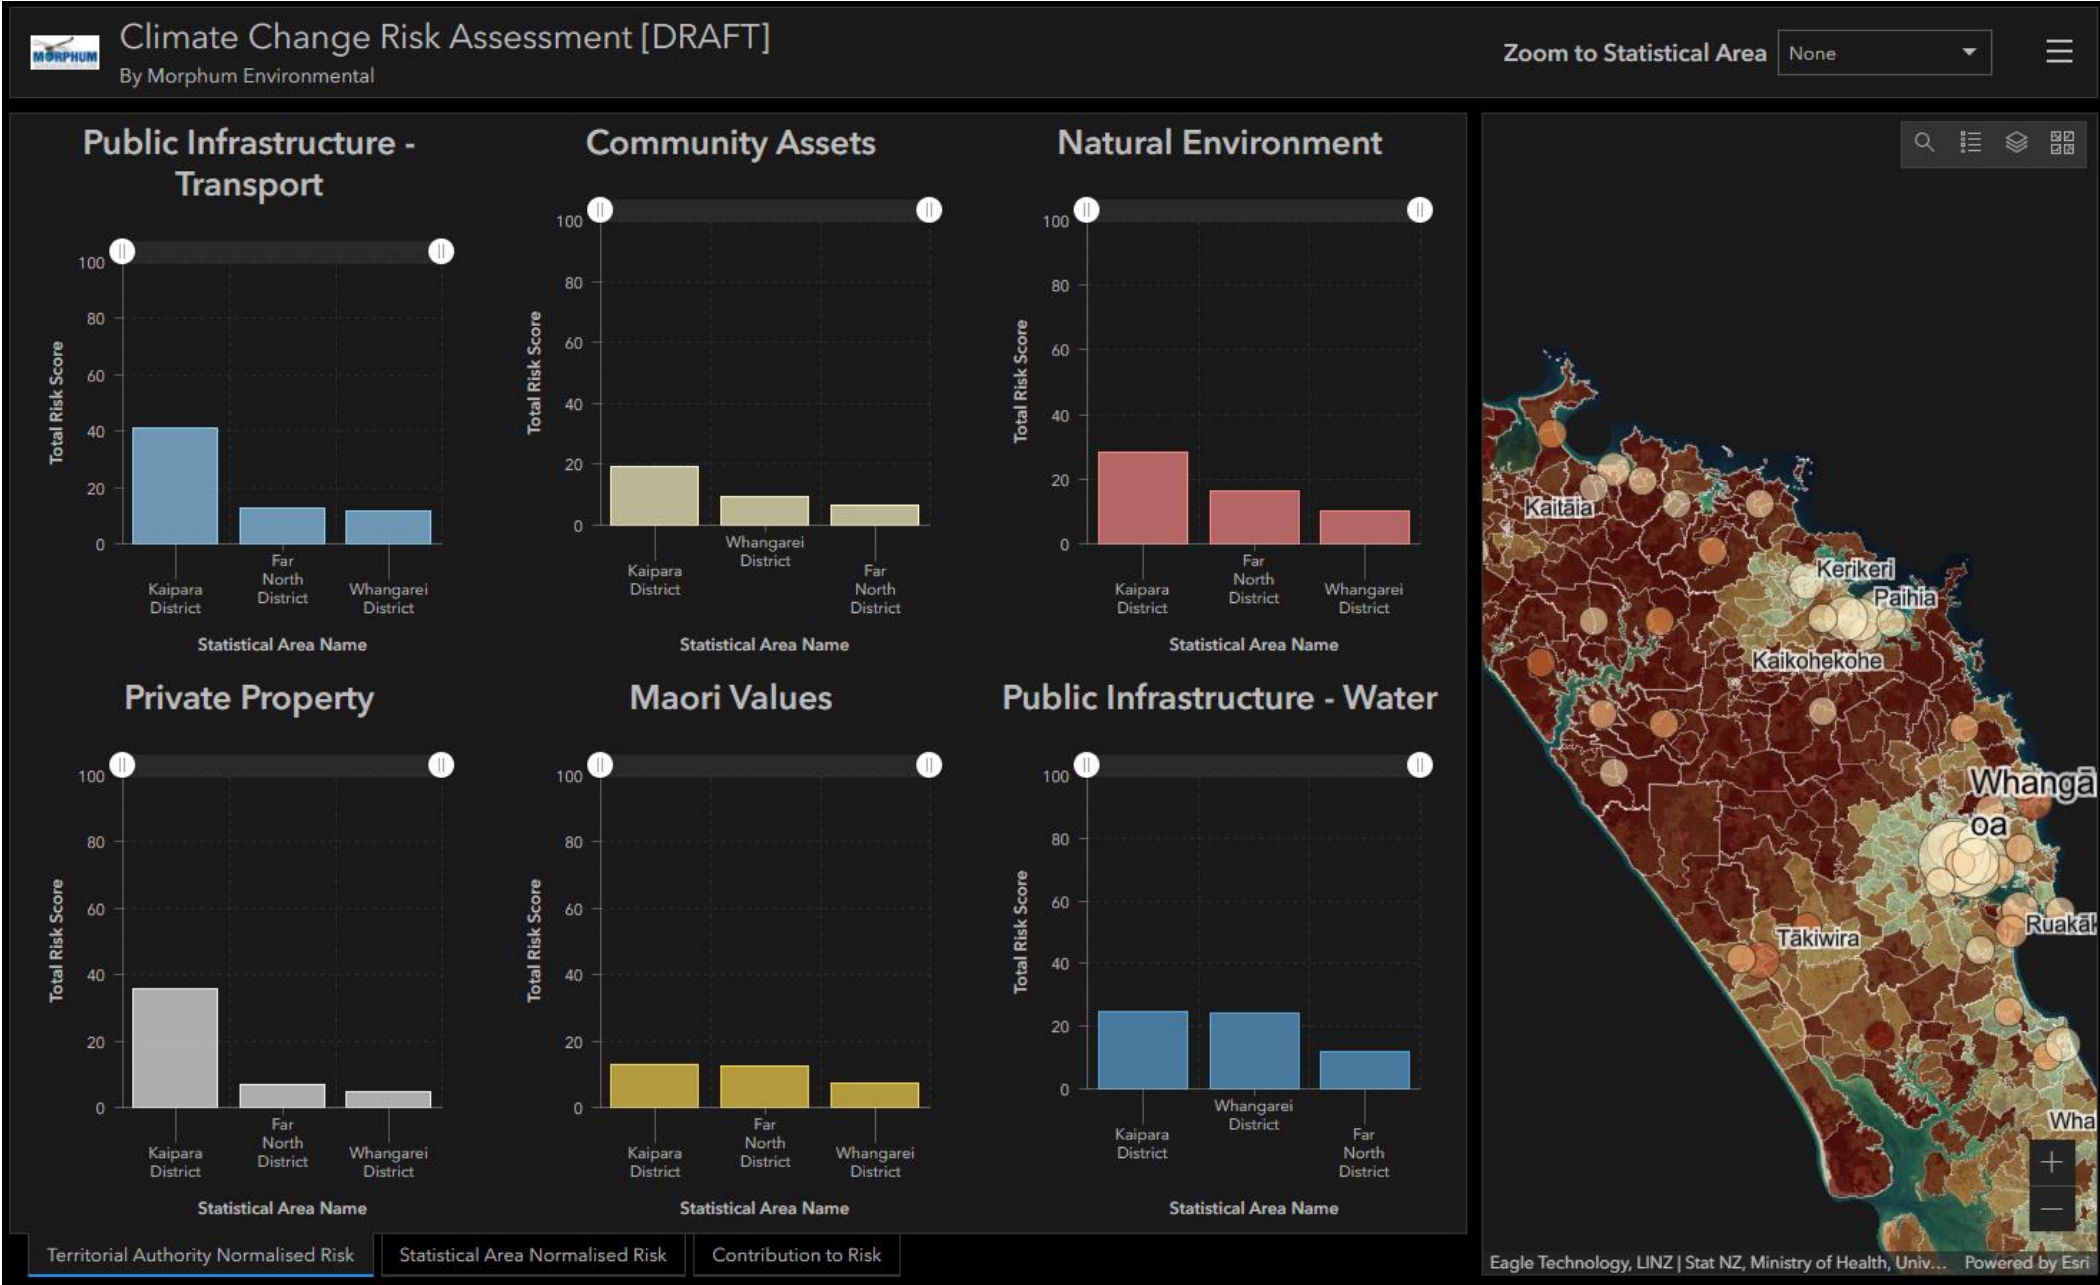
MORPHUM

Climate Change Risk Assessment [DRAFT]
By Morphum Environmental

Zoom to Statistical Area None

Public Infrastructure - Transport

100
80
60
40
20
0
Total Risk Score
Kaipara District
Far North District
Whangarei District
Statistical Area Name

Community Assets

100
80
60
40
20
0
Total Risk Score
Kaipara District
Whangarei District
Far North District
Statistical Area Name

Natural Environment

100
80
60
40
20
0
Total Risk Score
Kaipara District
Far North District
Whangarei District
Statistical Area Name

Private Property

100
80
60
40
20
0
Total Risk Score
Kaipara District
Far North District
Whangarei District
Statistical Area Name

Maori Values

100
80
60
40
20
0
Total Risk Score
Kaipara District
Far North District
Whangarei District
Statistical Area Name

Public Infrastructure - Water

100
80
60
40
20
0
Total Risk Score
Kaipara District
Whangarei District
Far North District
Statistical Area Name

Territorial Authority Normalised Risk
Statistical Area Normalised Risk
Contribution to Risk

Kaitaia
Kerikeri
Paihia
Kaikohekohe
Whangā oa
Ruakā
Tākiwira
Wha
+
—
Eagle Technology, LINZ | Stat NZ, Ministry of Health, Univ... Powered by Esri